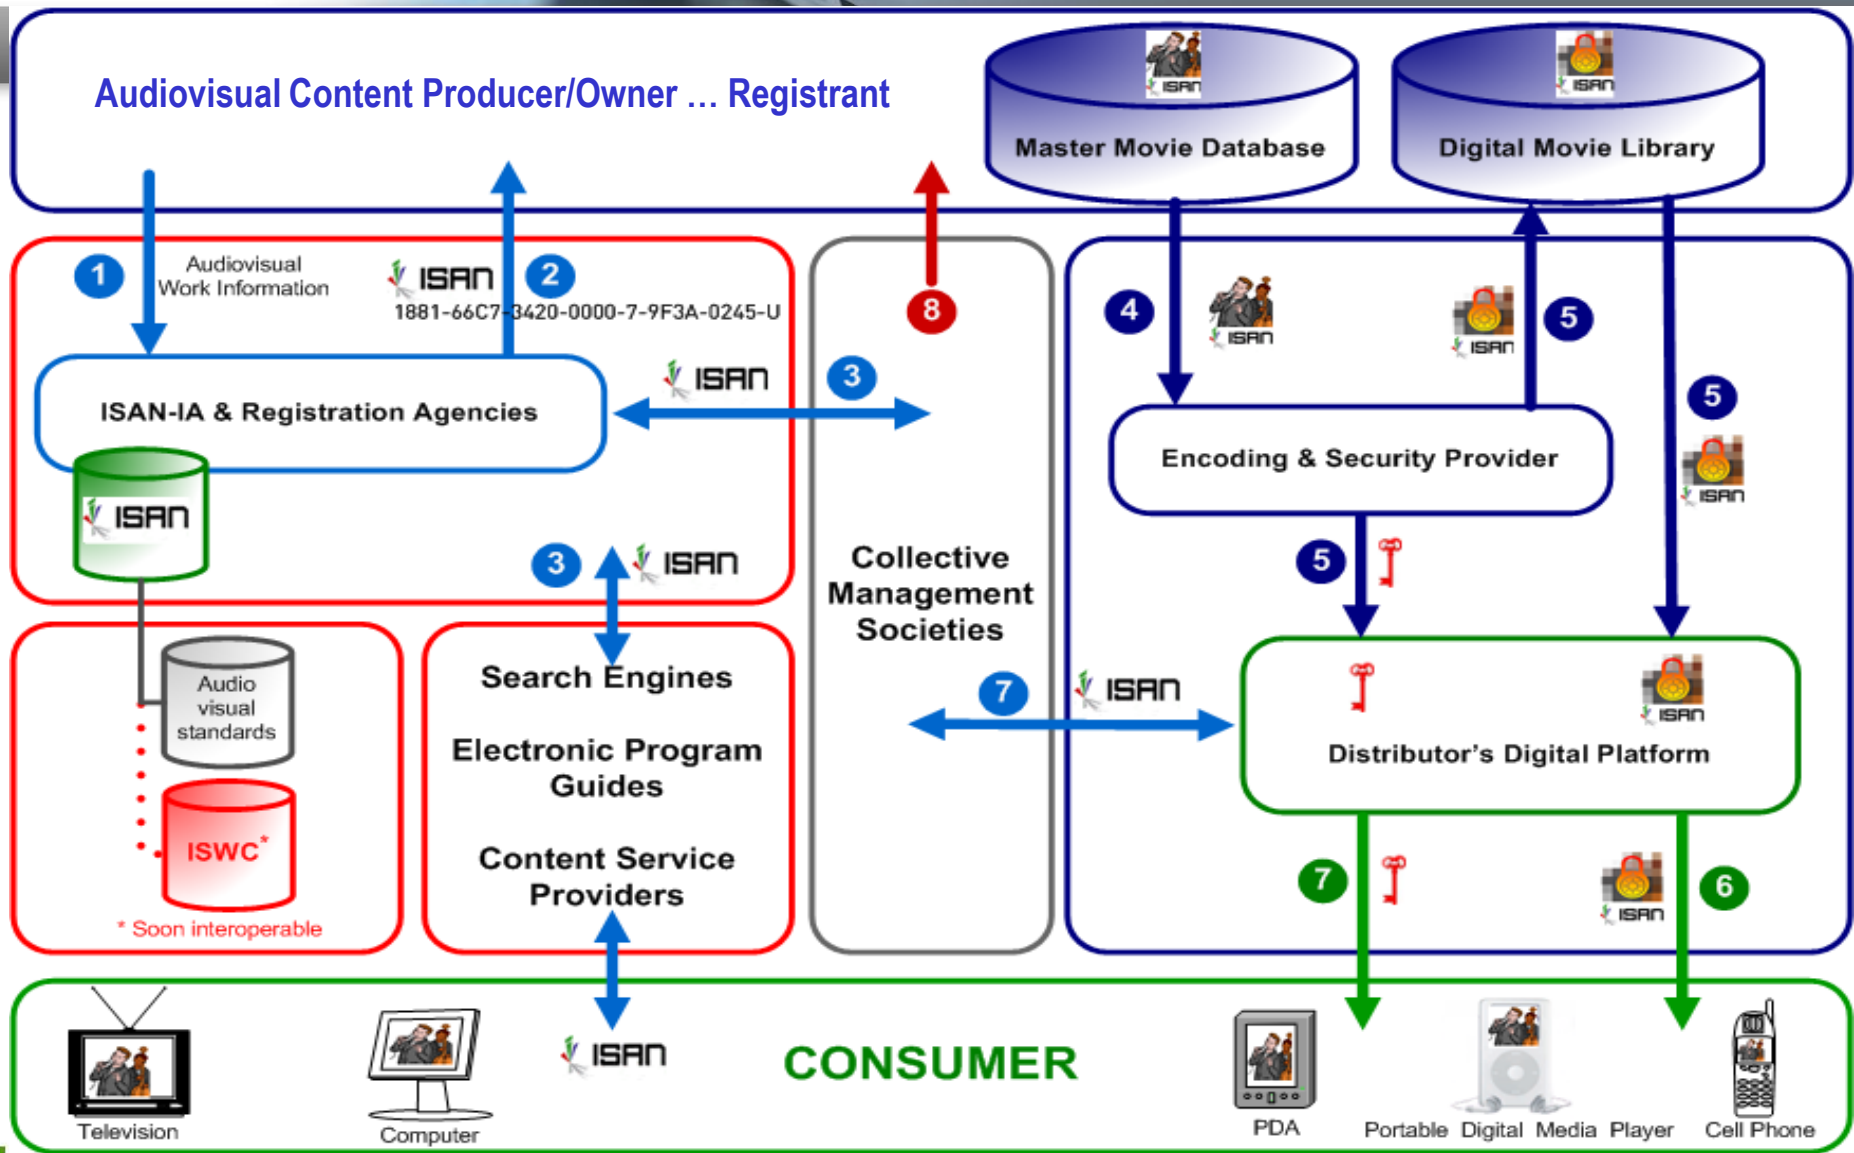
Audiovisual Content Producer/Owner … Registrant

ISAN
Master Movie Database

ISAN
Digital Movie Library

1 Audiovisual Work Information

ISAN 2
1881-66C7-3420-0000-7-9F3A-0245-U

8

ISAN-IA & Registration Agencies

ISAN 3

ISAN

3 ISAN

Collective Management Societies

4 ISAN

ISAN 5

5

Encoding & Security Provider

ISAN

5

Audio visual standards

ISWC*

* Soon interoperable

Search Engines

Electronic Program Guides

Content Service Providers

7 ISAN

ISAN

Distributor's Digital Platform

7

ISAN

6

Television

Computer

ISAN

CONSUMER

PDA

Portable Digital Media Player

Cell Phone